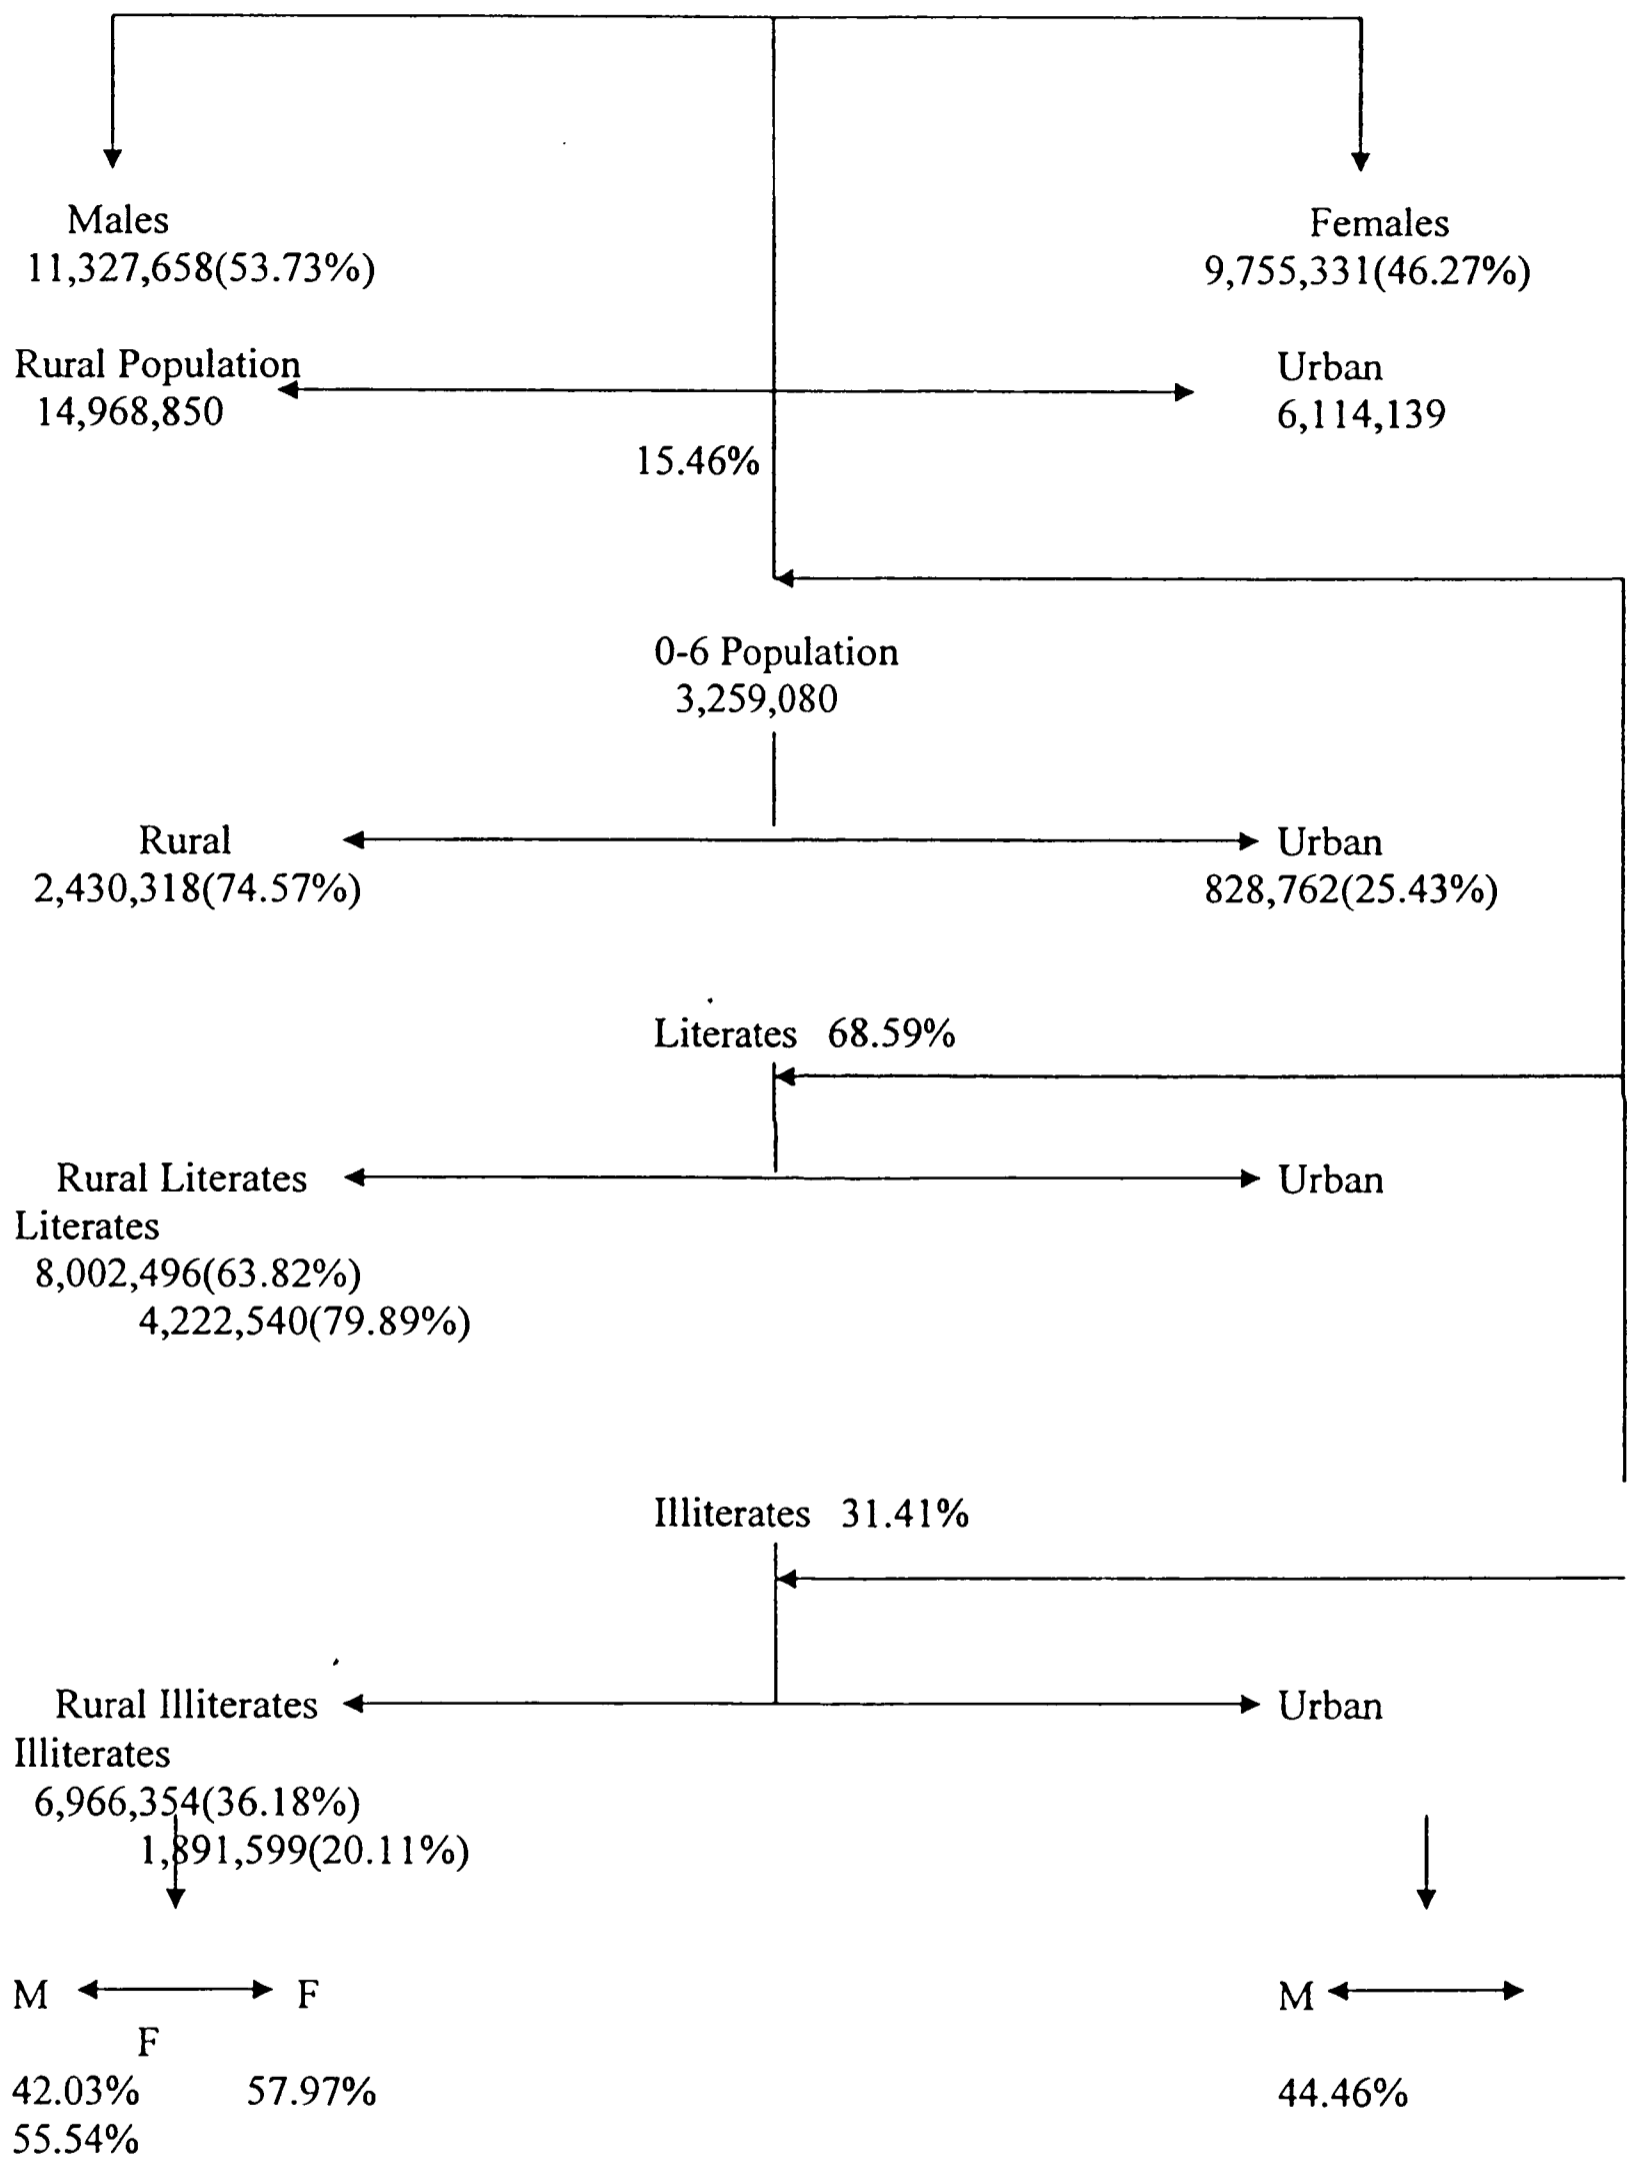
Males
11,327,658(53.73%)

Females
9,755,331(46.27%)

Rural Population
14,968,850

Urban
6,114,139

15.46%

0-6 Population
3,259,080

Rural
2,430,318(74.57%)

Urban
828,762(25.43%)

Literates 68.59%

Rural Literates

Urban

Literates
8,002,496(63.82%)
4,222,540(79.89%)

Illiterates 31.41%

Rural Illiterates

Urban

Illiterates
6,966,354(36.18%)
1,891,599(20.11%)

M F

M

F

42.03% 57.97%

44.46%

55.54%